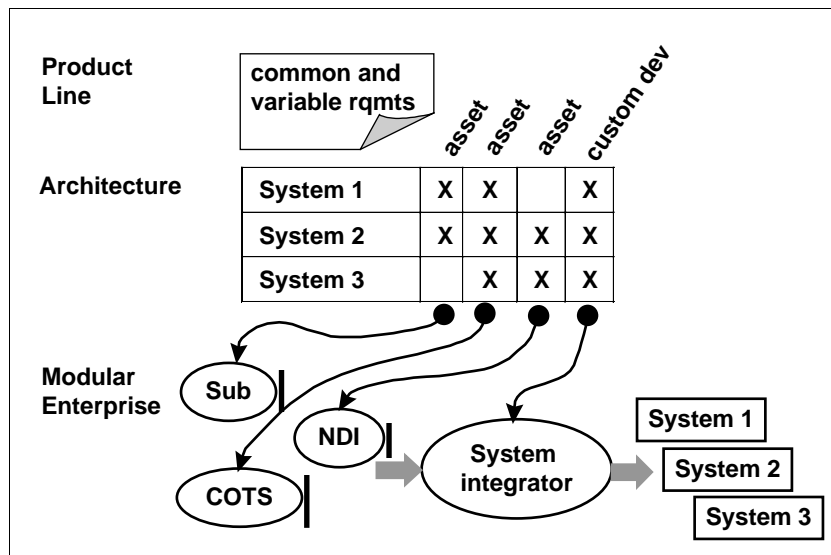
Product Line

common and variable rqmts

Architecture

| | asset | asset | asset | custom dev |
|---|---|---|---|---|
| System 1 | X | X | | X |
| System 2 | X | X | X | X |
| System 3 | | X | X | X |

Modular Enterprise

Sub

NDI

COTS

System integrator

System 1

System 2

System 3